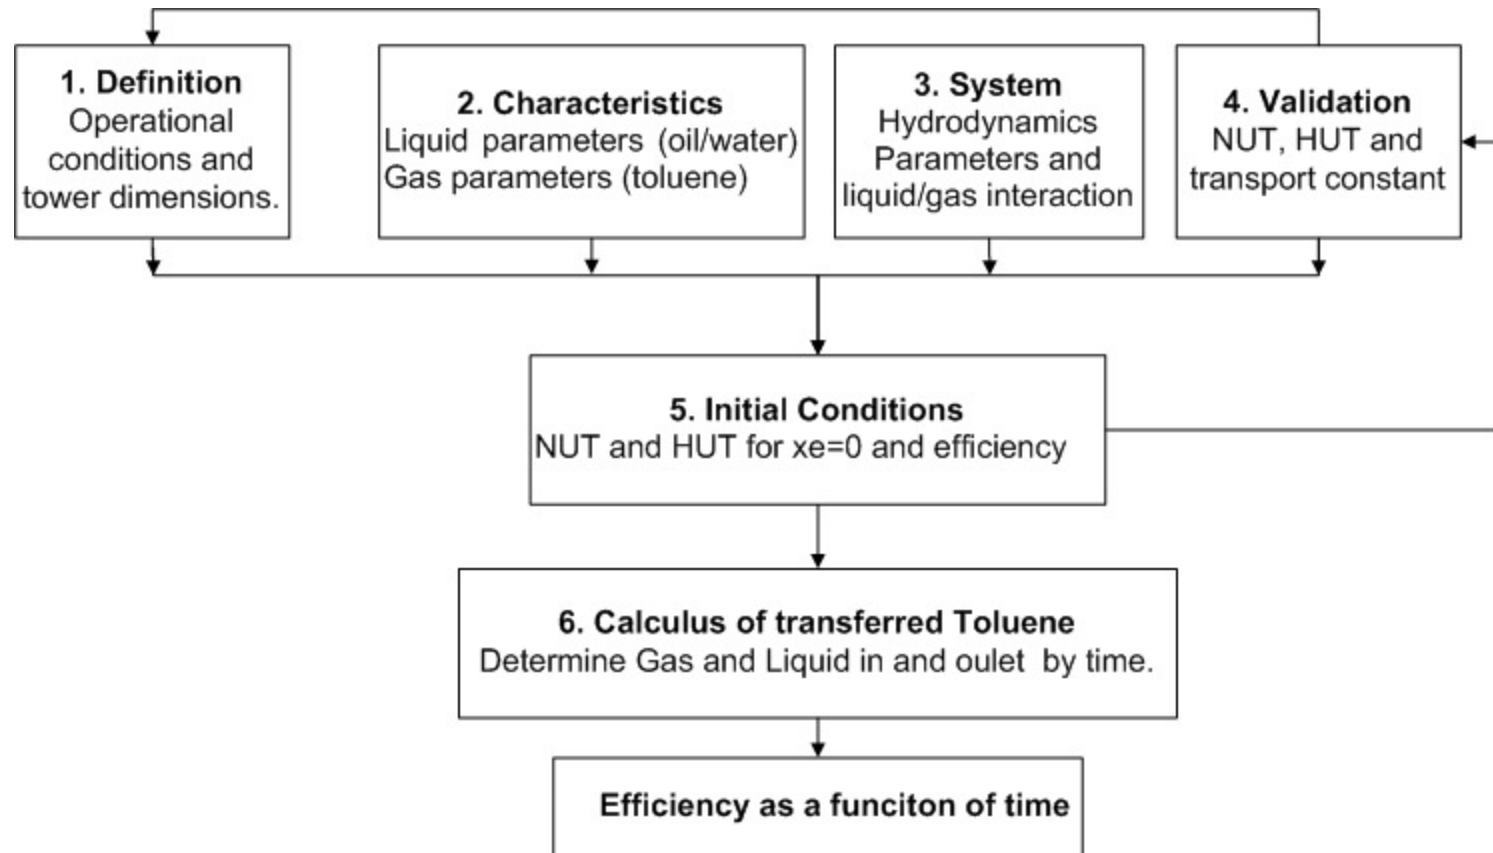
1. Definition
Operational conditions and tower dimensions.

2. Characteristics
Liquid parameters (oil/water)
Gas parameters (toluene)

3. System
Hydrodynamics Parameters and liquid/gas interaction

4. Validation
NUT, HUT and transport constant

5. Initial Conditions
NUT and HUT for xe=0 and efficiency

6. Calculus of transferred Toluene
Determine Gas and Liquid in and oulet by time.

Efficiency as a funciton of time